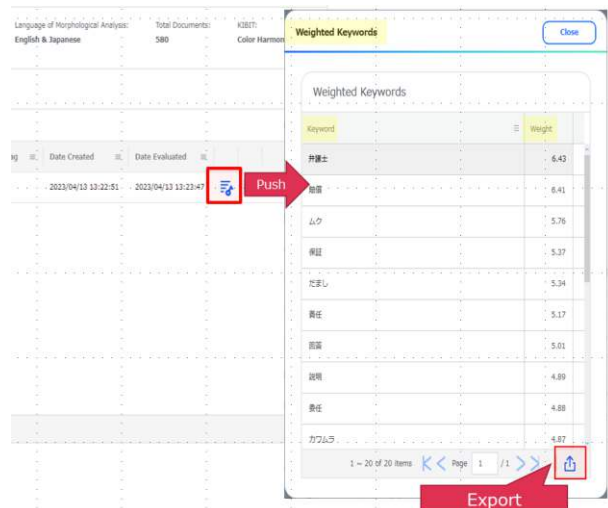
Language of Morphological Analysis: English & Japanese

Total Documents: 580

KIBIT: Color Harmon

Weighted Keywords

Close

Weighted Keywords

| Keyword | Weight |
|---|---|
| 弁護士 | 6.43 |
| 期限 | 6.41 |
| ムク | 5.76 |
| 保証 | 5.37 |
| だまし | 5.34 |
| 責任 | 5.17 |
| 苦情 | 5.01 |
| 説明 | 4.89 |
| 責任 | 4.88 |
| カワムラ | 4.87 |

1 – 20 of 20 items Page 1 /1

ng Date Created Date Evaluated

2023/04/13 13:22:51 2023/04/13 13:23:47

Push

Export